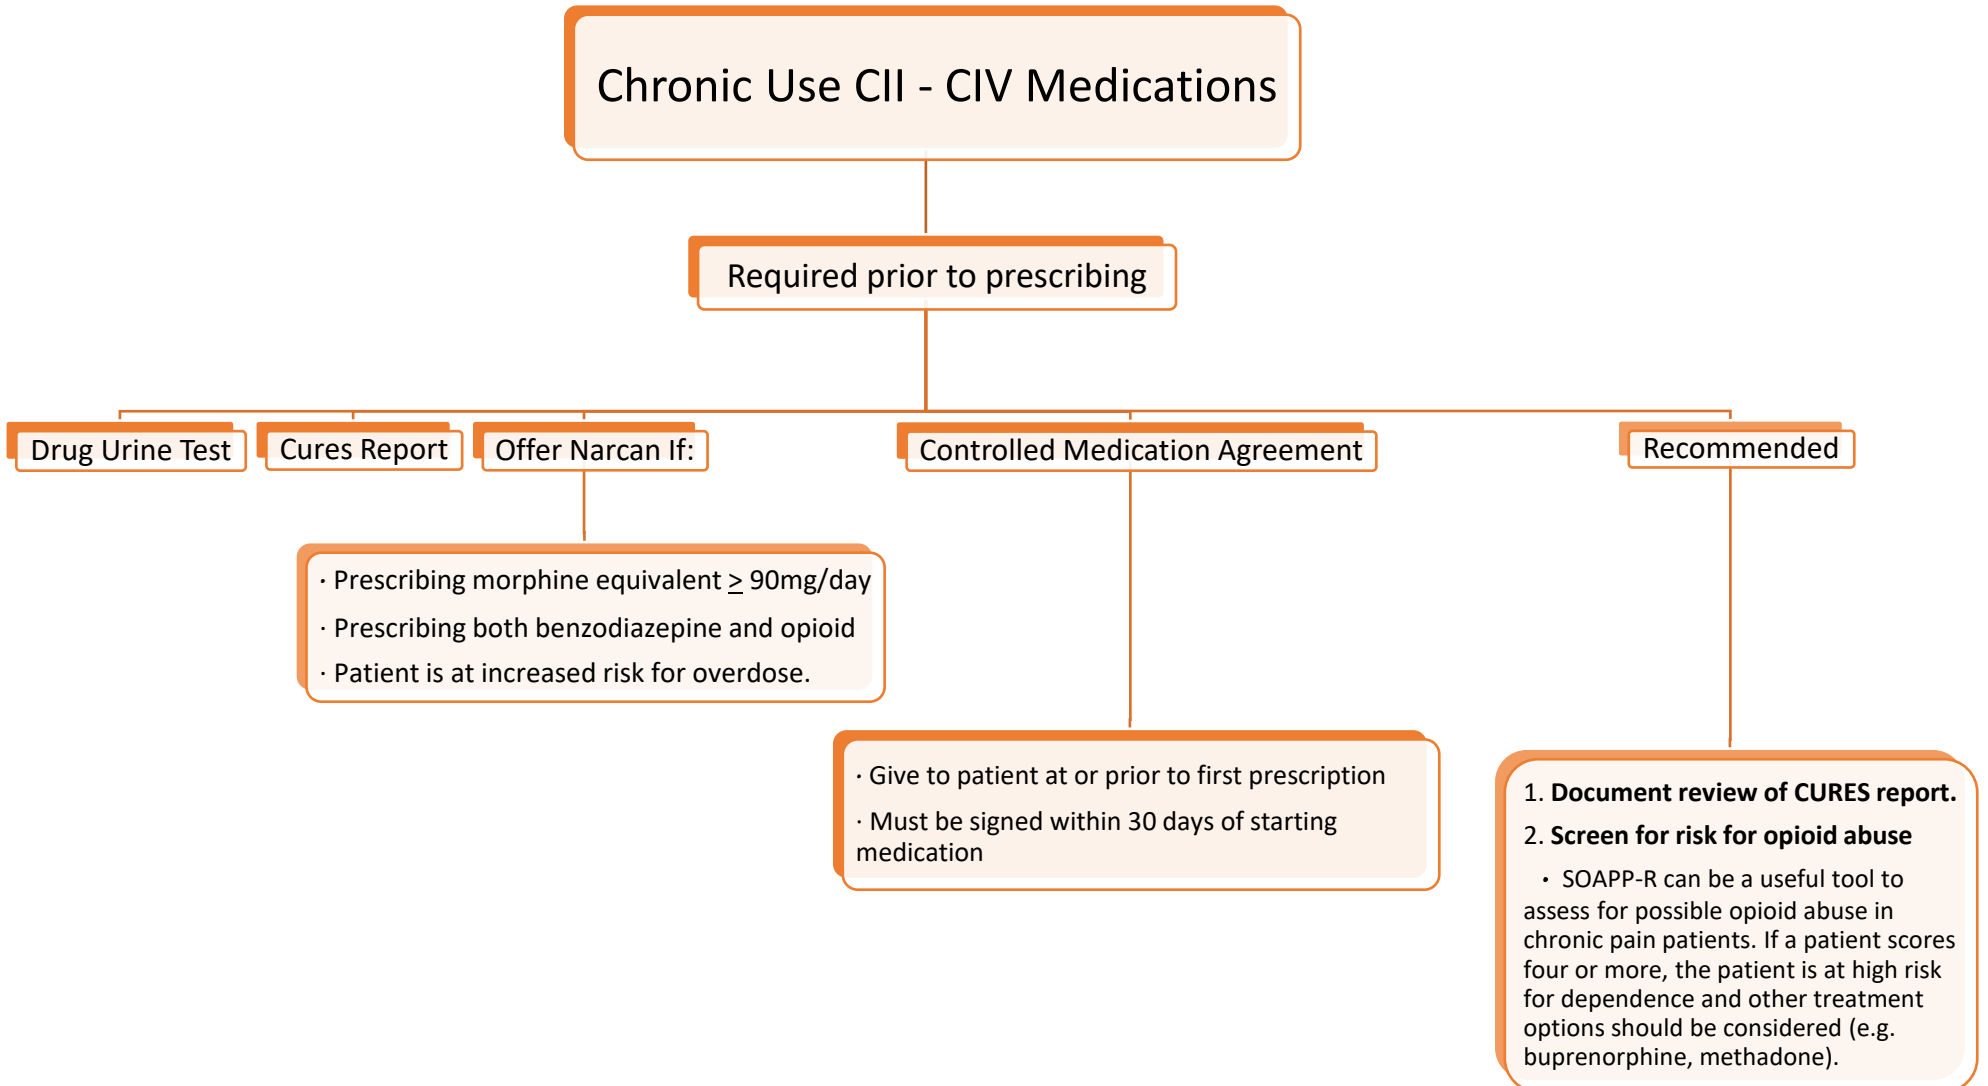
Chronic Use CII - CIV Medications

Required prior to prescribing

Drug Urine Test

Cures Report

Offer Narcan If:

Controlled Medication Agreement

Recommended

· Prescribing morphine equivalent $\geq$ 90mg/day

· Prescribing both benzodiazepine and opioid

· Patient is at increased risk for overdose.

· Give to patient at or prior to first prescription

· Must be signed within 30 days of starting medication

1. **Document review of CURES report.**

2. **Screen for risk for opioid abuse**

• SOAPP-R can be a useful tool to assess for possible opioid abuse in chronic pain patients. If a patient scores four or more, the patient is at high risk for dependence and other treatment options should be considered (e.g. buprenorphine, methadone).